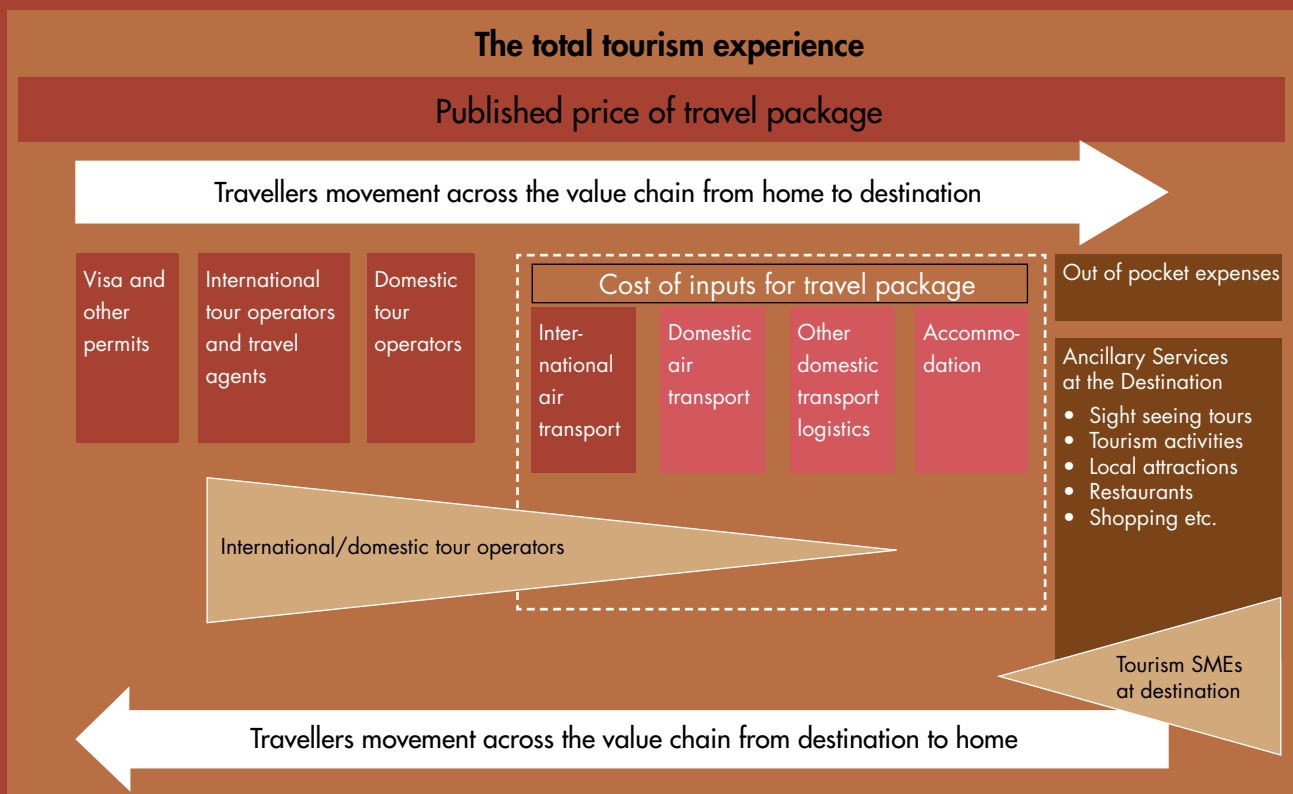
The total tourism experience

Published price of travel package

Travellers movement across the value chain from home to destination

Visa and other permits

International tour operators and travel agents

Domestic tour operators

Cost of inputs for travel package

International air transport

Domestic air transport

Other domestic transport logistics

Accommodation

Out of pocket expenses

Ancillary Services at the Destination
- Sight seeing tours
- Tourism activities
- Local attractions
- Restaurants
- Shopping etc.

International/domestic tour operators

Tourism SMEs at destination

Travellers movement across the value chain from destination to home